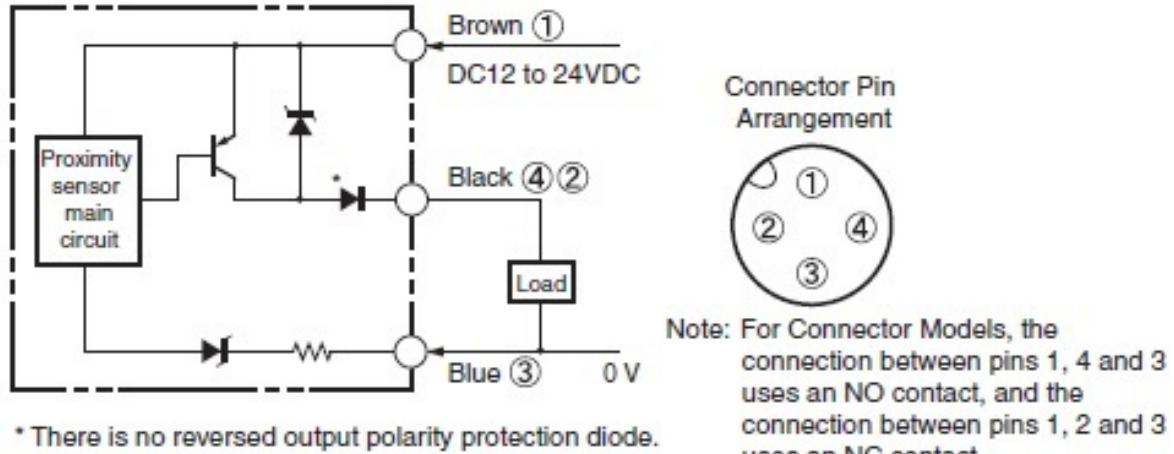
Proximity sensor main circuit

*

Brown ①

DC12 to 24VDC

Black ④②

Load

Blue ③

0 V

* There is no reversed output polarity protection diode.

Connector Pin Arrangement

①

②

④

③

Note: For Connector Models, the connection between pins 1, 4 and 3 uses an NO contact, and the connection between pins 1, 2 and 3 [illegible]